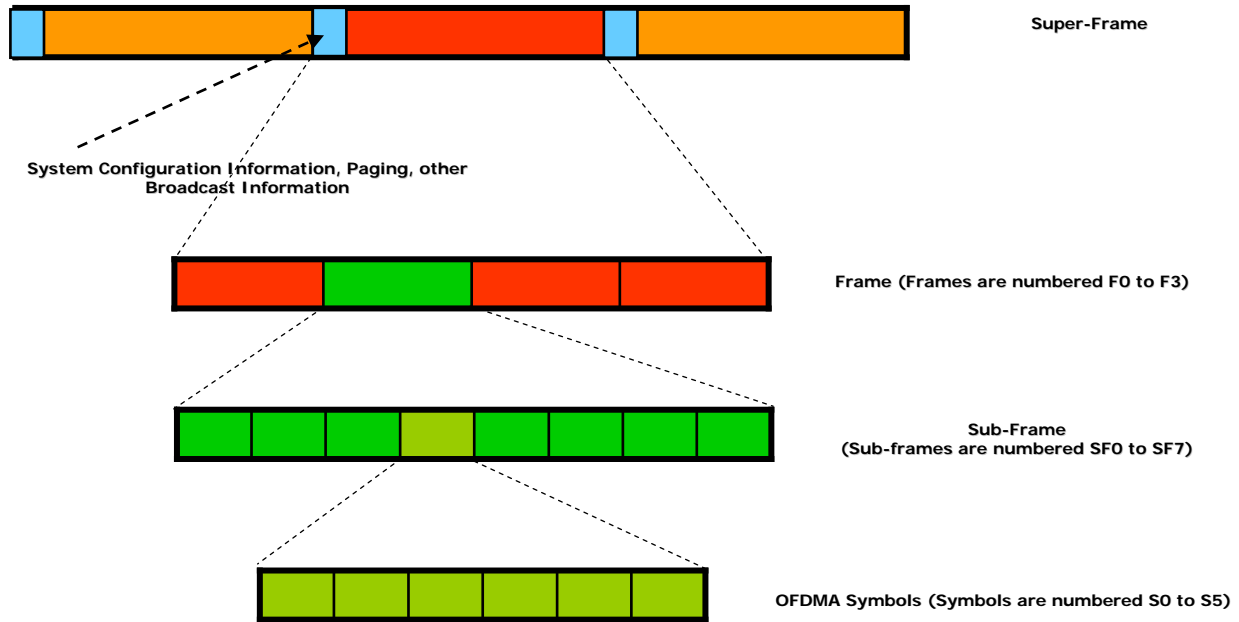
Super-Frame

System Configuration Information, Paging, other Broadcast Information

Frame (Frames are numbered F0 to F3)

Sub-Frame
(Sub-frames are numbered SF0 to SF7)

OFDMA Symbols (Symbols are numbered S0 to S5)